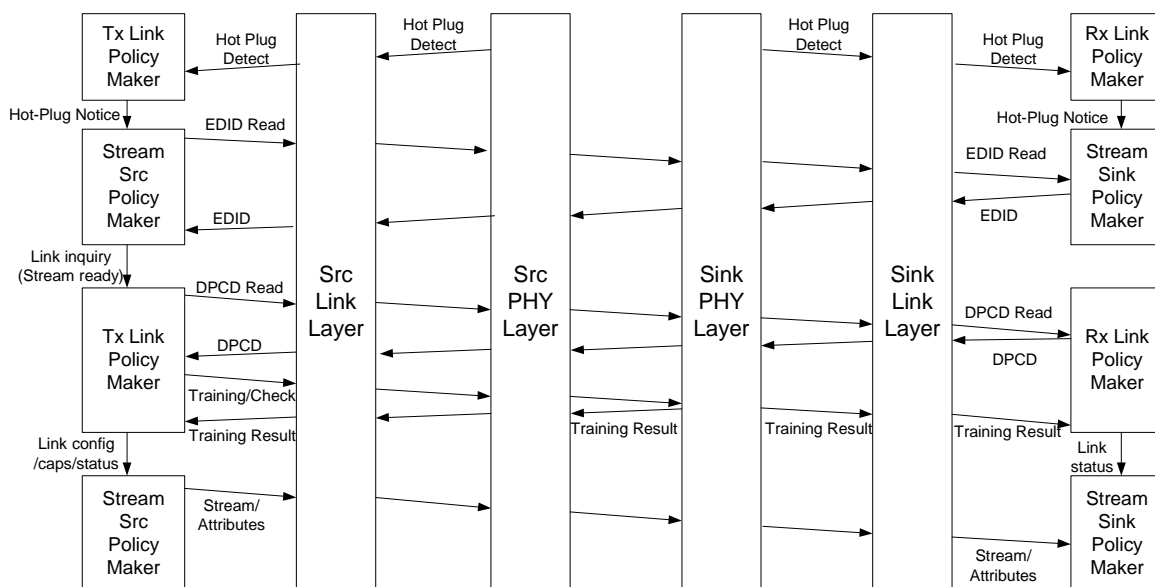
Tx Link Policy Maker

Hot Plug Detect

Hot Plug Detect

Hot Plug Detect

Hot Plug Detect

Rx Link Policy Maker

Hot-Plug Notice

Hot-Plug Notice

Stream Src Policy Maker

EDID Read

EDID Read

Stream Sink Policy Maker

EDID

EDID

Link inquiry (Stream ready)

Src Link Layer

Src PHY Layer

Sink PHY Layer

Sink Link Layer

DPCD Read

DPCD Read

Tx Link Policy Maker

DPCD

DPCD

Rx Link Policy Maker

Training/Check

Training Result

Training Result

Training Result

Training Result

Link config /caps/status

Link status

Stream Src Policy Maker

Stream/ Attributes

Stream Sink Policy Maker

Stream/ Attributes